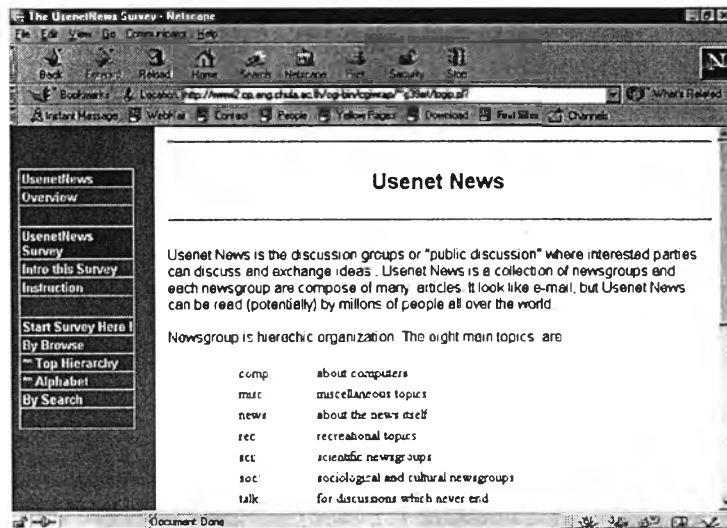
The UsenetNews Survey - Netscape

File Edit View Go Communicator Help

Back Forward Reload Home Search Netscape Print Security Stop

Bookmarks Location: http://www2.cp.eng.chula.ac.th/cgi-bin/cgiwrap/~g39et/logo.pl? What's Related

Instant Message WebMail Contact People Yellow Pages Download Find Sites Channels

UsenetNews
Overview

UsenetNews Survey
Intro this Survey
Instruction

Start Survey Here !
By Browse
** Top Hierarchy
** Alphabet
By Search

Usenet News

Usenet News is the discussion groups or "public discussion" where interested parties can discuss and exchange ideas . Usenet News is a collection of newsgroups and each newsgroup are compose of many articles. It look like e-mail, but Usenet News can be read (potentially) by millons of people all over the world.

Nowsgroup is hierachic organization The eight main topics are

| | |
|---|---|
| comp | about computers |
| misc | miscellaneous topics |
| news | about the news itself |
| rec | recreational topics |
| sci | scientific newsgroups |
| soc | sociological and cultural newsgroups |
| talk | for discussions which never end |

Document: Done